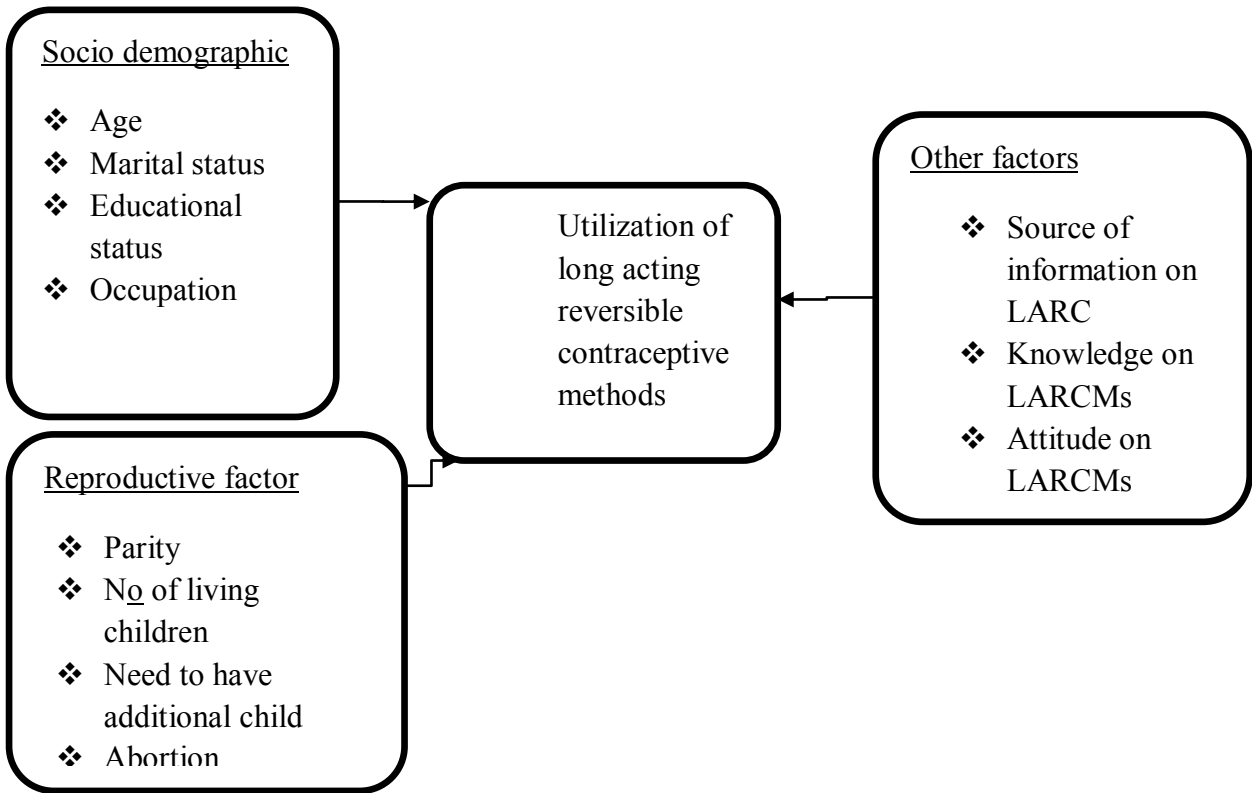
Socio demographic

❖ Age
❖ Marital status
❖ Educational status
❖ Occupation

Utilization of long acting reversible contraceptive methods

Other factors

❖ Source of information on LARC
❖ Knowledge on LARCMs
❖ Attitude on LARCMs

Reproductive factor

❖ Parity
❖ No of living children
❖ Need to have additional child
❖ Abortion